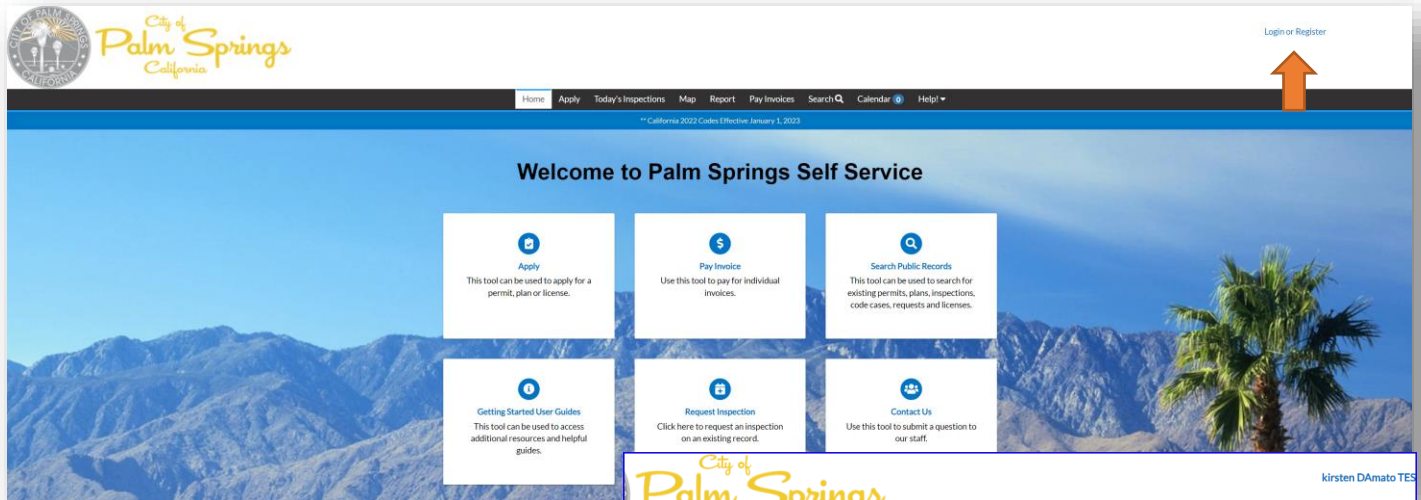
CITY OF PALM SPRINGS CALIFORNIA

City of Palm Springs California

Login or Register

Home Apply Today's Inspections Map Report Pay Invoices Search Calendar 0 Help!

** California 2022 Codes Effective January 1, 2023

Welcome to Palm Springs Self Service

Apply
This tool can be used to apply for a permit, plan or license.

Pay Invoice
Use this tool to pay for individual invoices.

Search Public Records
This tool can be used to search for existing permits, plans, inspections, code cases, requests and licenses.

Getting Started User Guides
This tool can be used to access additional resources and helpful guides.

Request Inspection
Click here to request an inspection on an existing record.

Contact Us
Use this tool to submit a question to our staff.

City of Palm Springs

kirsten DAmato TES